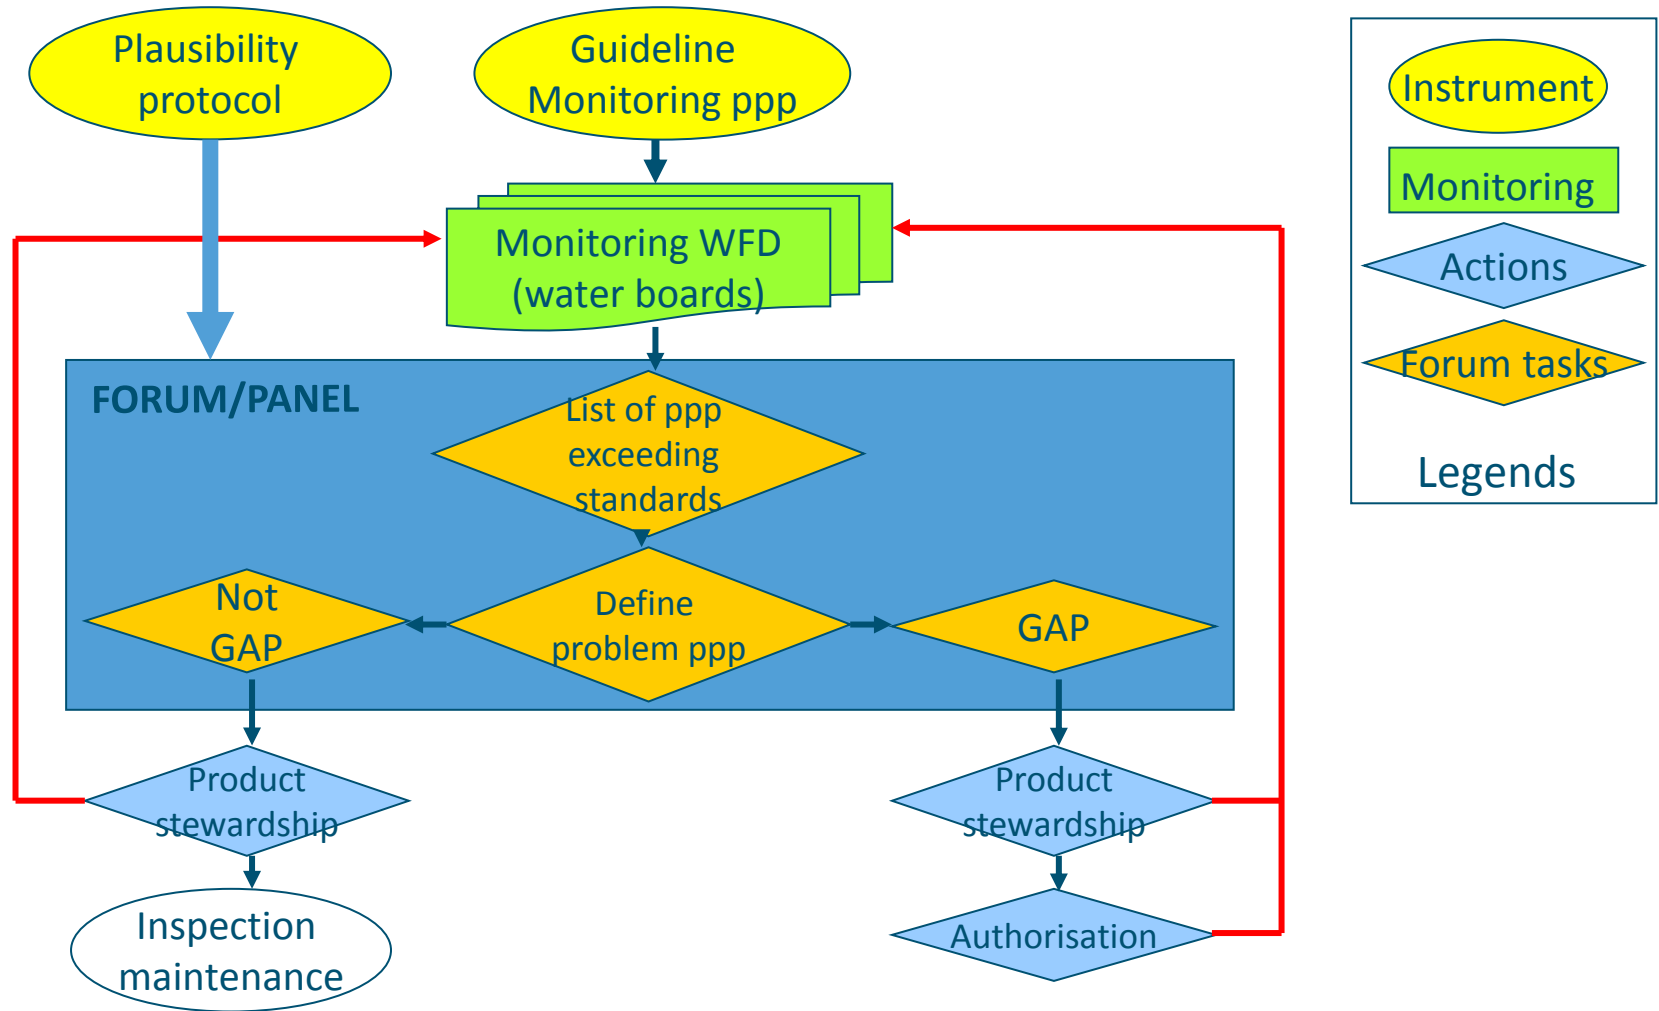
Plausibility protocol

Guideline Monitoring ppp

Monitoring WFD (water boards)

FORUM/PANEL

List of ppp exceeding standards

Define problem ppp

Not GAP

GAP

Product stewardship

Product stewardship

Inspection maintenance

Authorisation

Instrument

Monitoring

Actions

Forum tasks

Legends